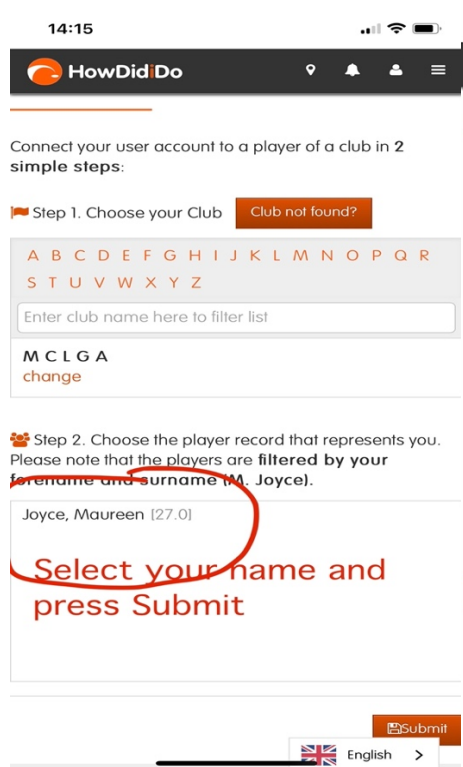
14:15

HowDidiDo

Connect your user account to a player of a club in **2 simple steps**:

Step 1. Choose your Club Club not found?

A B C D E F G H I J K L M N O P Q R S T U V W X Y Z

Enter club name here to filter list

M C L G A
change

Step 2. Choose the player record that represents you. Please note that the players are **filtered by your forename and surname (M. Joyce).**

Joyce, Maureen [27.0]

Select your name and press Submit

Submit

English >